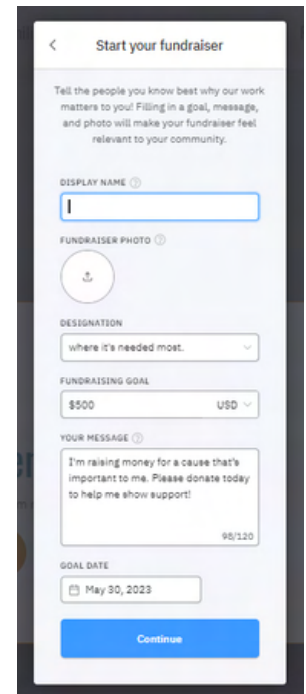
<

Start your fundraiser

Tell the people you know best why our work matters to you! Filling in a goal, message, and photo will make your fundraiser feel relevant to your community.

DISPLAY NAME

FUNDRAISER PHOTO

DESIGNATION

where it's needed most.

FUNDRAISING GOAL

$500

USD

YOUR MESSAGE

I'm raising money for a cause that's important to me. Please donate today to help me show support!

98/120

GOAL DATE

May 30, 2023

Continue